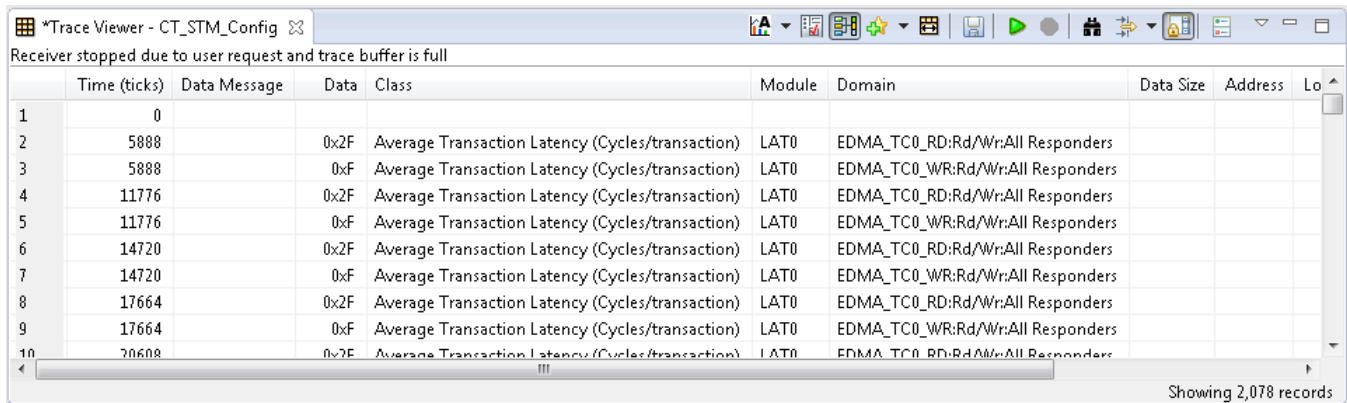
*Trace Viewer - CT_STM_Config

Receiver stopped due to user request and trace buffer is full

| | Time (ticks) | Data Message | Data | Class | Module | Domain | Data Size | Address | Lo |
|---|---|---|---|---|---|---|---|---|---|
| 1 | 0 | | | | | | | | |
| 2 | 5888 | | 0x2F | Average Transaction Latency (Cycles/transaction) | LAT0 | EDMA_TC0_RD:Rd/Wr:All Responders | | | |
| 3 | 5888 | | 0xF | Average Transaction Latency (Cycles/transaction) | LAT0 | EDMA_TC0_WR:Rd/Wr:All Responders | | | |
| 4 | 11776 | | 0x2F | Average Transaction Latency (Cycles/transaction) | LAT0 | EDMA_TC0_RD:Rd/Wr:All Responders | | | |
| 5 | 11776 | | 0xF | Average Transaction Latency (Cycles/transaction) | LAT0 | EDMA_TC0_WR:Rd/Wr:All Responders | | | |
| 6 | 14720 | | 0x2F | Average Transaction Latency (Cycles/transaction) | LAT0 | EDMA_TC0_RD:Rd/Wr:All Responders | | | |
| 7 | 14720 | | 0xF | Average Transaction Latency (Cycles/transaction) | LAT0 | EDMA_TC0_WR:Rd/Wr:All Responders | | | |
| 8 | 17664 | | 0x2F | Average Transaction Latency (Cycles/transaction) | LAT0 | EDMA_TC0_RD:Rd/Wr:All Responders | | | |
| 9 | 17664 | | 0xF | Average Transaction Latency (Cycles/transaction) | LAT0 | EDMA_TC0_WR:Rd/Wr:All Responders | | | |
| 10 | 20608 | | 0x2F | Average Transaction Latency (Cycles/transaction) | LAT0 | EDMA_TC0_RD:Rd/Wr:All Responders | | | |

Showing 2,078 records